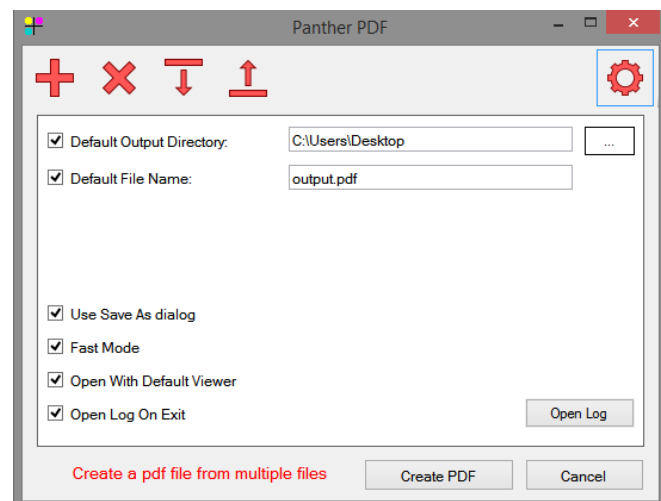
Panther PDF

Default Output Directory: C:\Users\Desktop ...

Default File Name: output.pdf

Use Save As dialog

Fast Mode

Open With Default Viewer

Open Log On Exit

Open Log

Create a pdf file from multiple files

Create PDF

Cancel